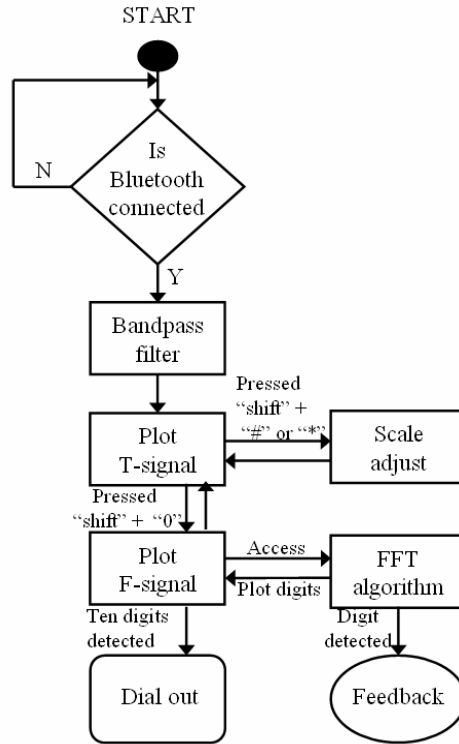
START

N

Is Bluetooth connected

Y

Bandpass filter

Pressed "shift" + "#" or "*"

Plot T-signal

Scale adjust

Pressed "shift" + "0"

Plot F-signal

Access

Plot digits

FFT algorithm

Ten digits detected

Digit detected

Dial out

Feedback